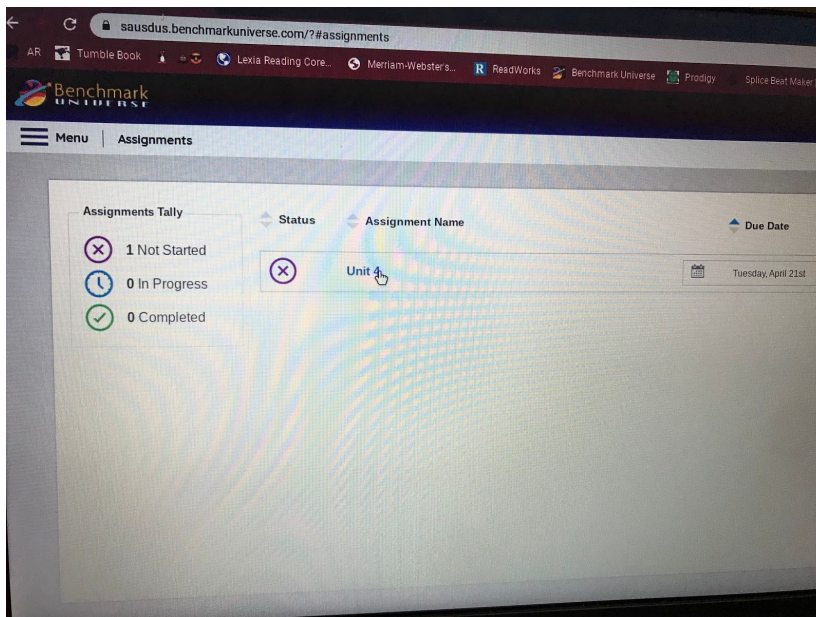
sausdus.benchmarkuniverse.com/?#assignments

AR Tumble Book Lexia Reading Core... Merriam-Webster's... ReadWorks Benchmark Universe Prodigy Splice Beat Maker

Benchmark UNIVERSE

Menu | Assignments

Assignments Tally

1 Not Started

0 In Progress

0 Completed

Status Assignment Name Due Date

Unit 4 Tuesday, April 21st